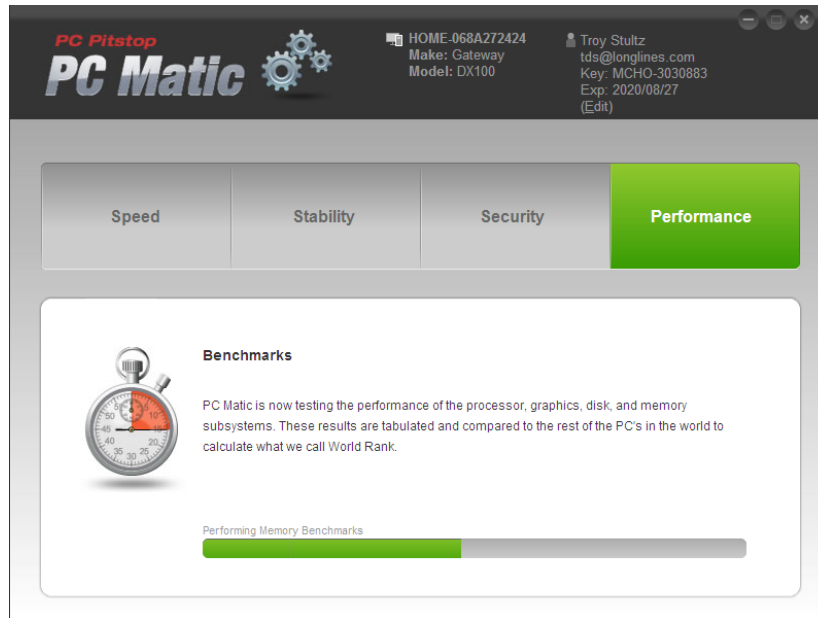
PC Pitstop
PC Matic

HOME-068A272424
Make: Gateway
Model: DX100

Troy Stultz
tds@longlines.com
Key: MCHO-3030883
Exp: 2020/08/27
(Edit)

Speed
Stability
Security
Performance

5 10 15 20 25 30 35 40 45 50 55 60

Benchmarks

PC Matic is now testing the performance of the processor, graphics, disk, and memory subsystems. These results are tabulated and compared to the rest of the PC's in the world to calculate what we call World Rank.

Performing Memory Benchmarks